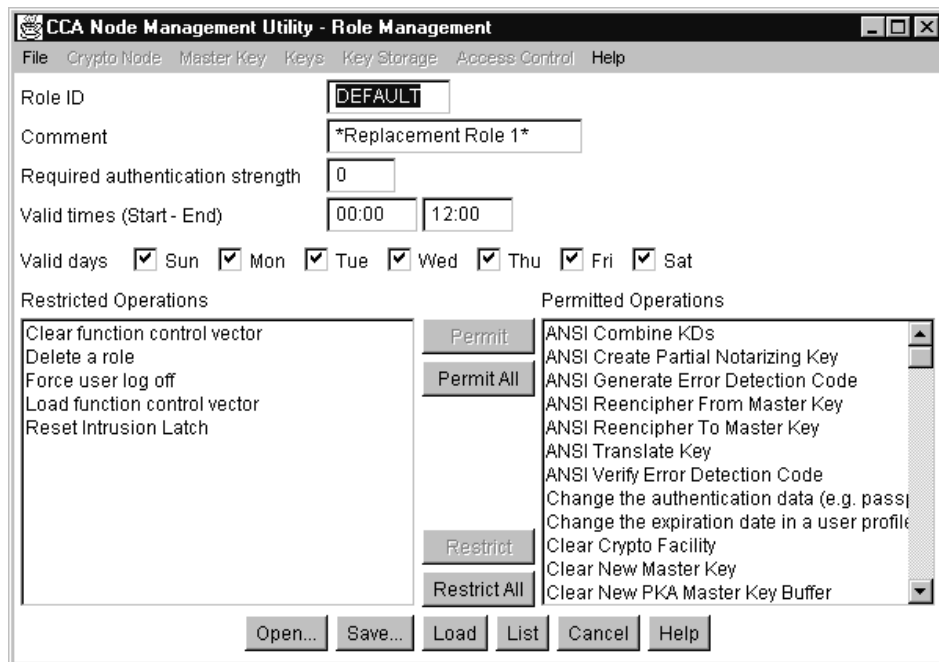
CCA Node Management Utility - Role Management

File Crypto Node Master Key Keys Key Storage Access Control Help

Role ID DEFAULT

Comment *Replacement Role 1*

Required authentication strength 0

Valid times (Start - End) 00:00 12:00

Valid days Sun Mon Tue Wed Thu Fri Sat

Restricted Operations

Clear function control vector
Delete a role
Force user log off
Load function control vector
Reset Intrusion Latch

Permit
Permit All
Restrict
Restrict All

Permitted Operations

ANSI Combine KDs
ANSI Create Partial Notarizing Key
ANSI Generate Error Detection Code
ANSI Reencipher From Master Key
ANSI Reencipher To Master Key
ANSI Translate Key
ANSI Verify Error Detection Code
Change the authentication data (e.g. pass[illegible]
Change the expiration date in a user profil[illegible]
Clear Crypto Facility
Clear New Master Key
Clear New PKA Master Key Buffer

Open... Save... Load List Cancel Help